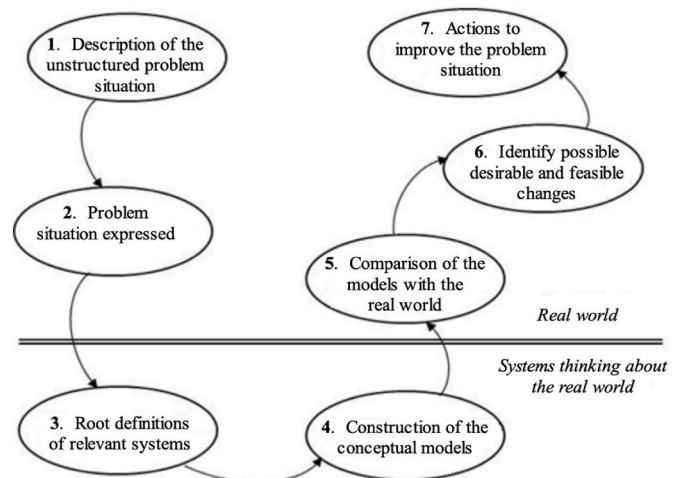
1. Description of the unstructured problem situation

7. Actions to improve the problem situation

6. Identify possible desirable and feasible changes

2. Problem situation expressed

5. Comparison of the models with the real world

Real world

Systems thinking about the real world

3. Root definitions of relevant systems

4. Construction of the conceptual models